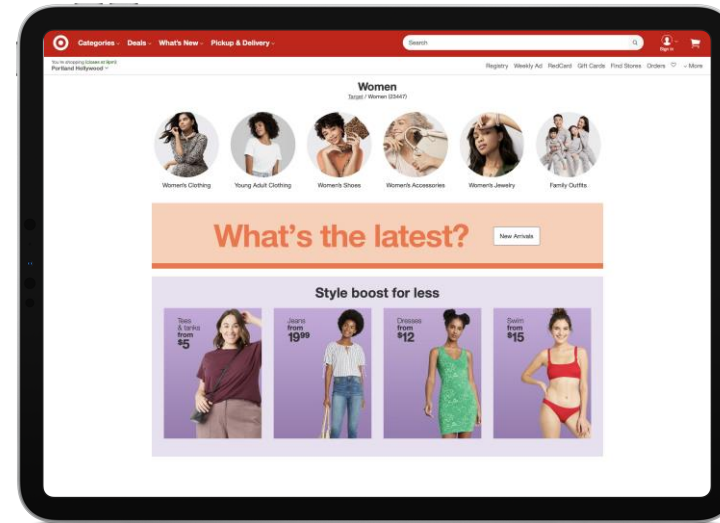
Categories Deals What's New Pickup & Delivery

Search

Sign in

You're shopping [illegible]
Portland Hollywood

Registry Weekly Ad RedCard Gift Cards Find Stores Orders More

Women

Target / Women (23447)

Women's Clothing

Young Adult Clothing

Women's Shoes

Women's Accessories

Women's Jewelry

Family Outfits

What's the latest?

New Arrivals

Style boost for less

Tees & tanks from $5

Jeans from $19^{99}$

Dresses from $12

Swim from $15